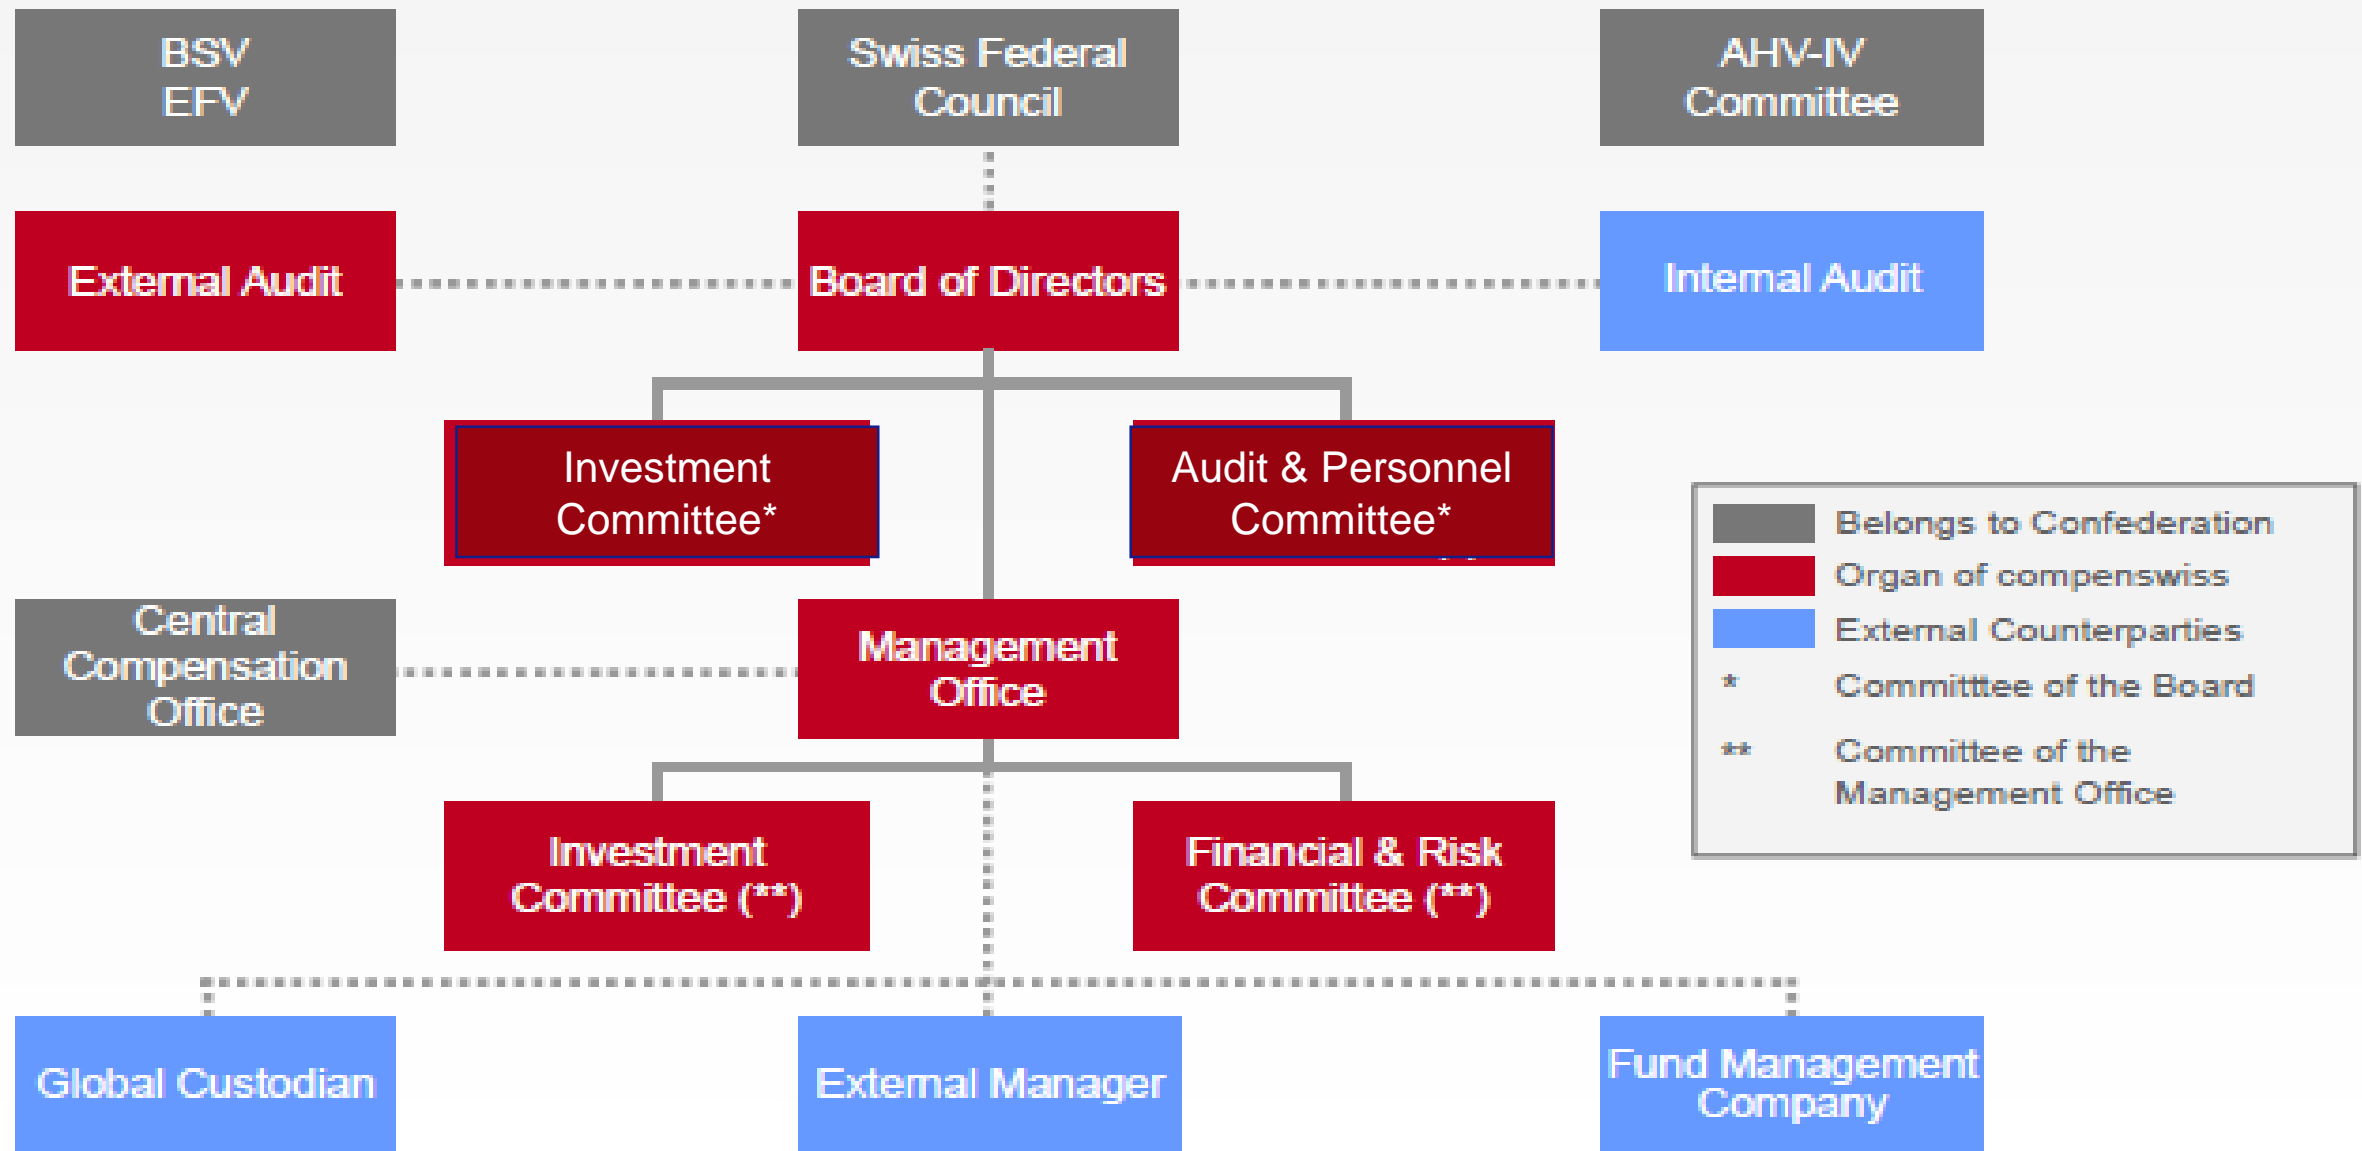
BSV
EFV

Swiss Federal Council

AHV-IV Committee

External Audit

Board of Directors

Internal Audit

Investment Committee*

Audit & Personnel Committee*

Central Compensation Office

Management Office

Investment Committee (**)

Financial & Risk Committee (**)

Global Custodian

External Manager

Fund Management Company

Belongs to Confederation
Organ of compenswiss
External Counterparties
* Committtee of the Board
** Committee of the Management Office